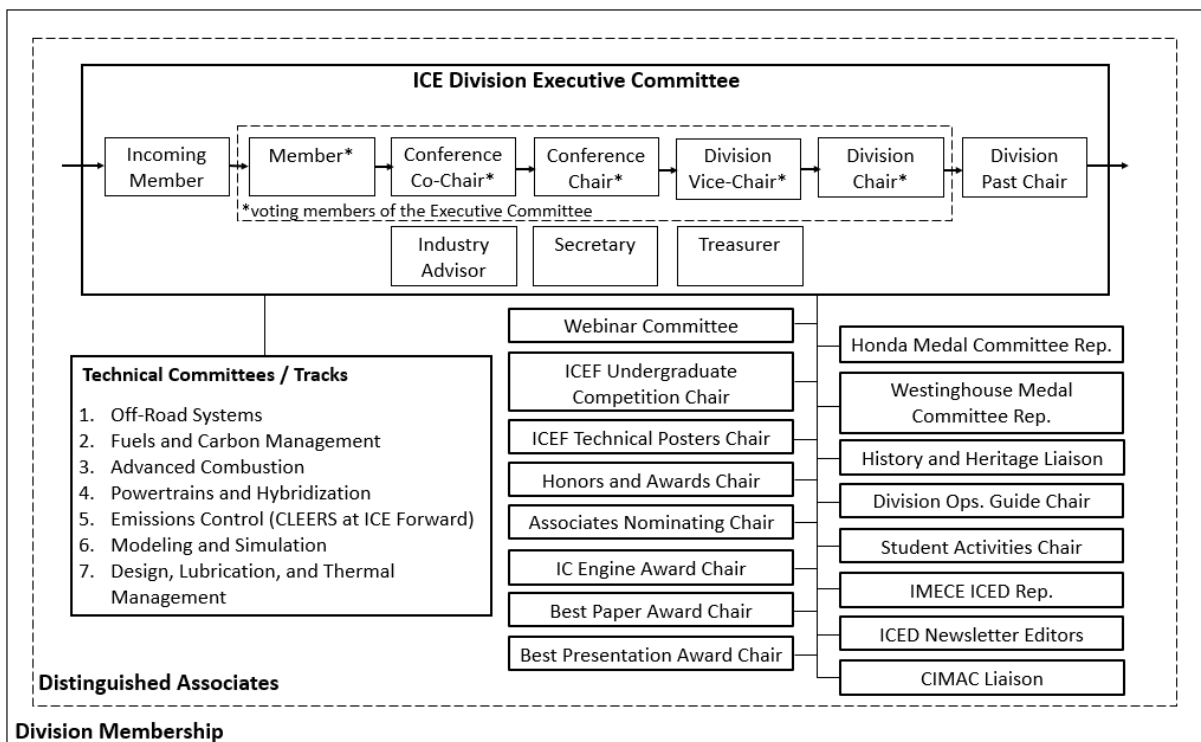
ICE Division Executive Committee

Incoming Member

Member*

Conference Co-Chair*

Conference Chair*

Division Vice-Chair*

Division Chair*

Division Past Chair

*voting members of the Executive Committee

Industry Advisor

Secretary

Treasurer

Technical Committees / Tracks

1. Off-Road Systems
2. Fuels and Carbon Management
3. Advanced Combustion
4. Powertrains and Hybridization
5. Emissions Control (CLEERS at ICE Forward)
6. Modeling and Simulation
7. Design, Lubrication, and Thermal Management

Webinar Committee

ICEF Undergraduate Competition Chair

ICEF Technical Posters Chair

Honors and Awards Chair

Associates Nominating Chair

IC Engine Award Chair

Best Paper Award Chair

Best Presentation Award Chair

Honda Medal Committee Rep.

Westinghouse Medal Committee Rep.

History and Heritage Liaison

Division Ops. Guide Chair

Student Activities Chair

IMECE ICED Rep.

ICED Newsletter Editors

CIMAC Liaison

Distinguished Associates

Division Membership